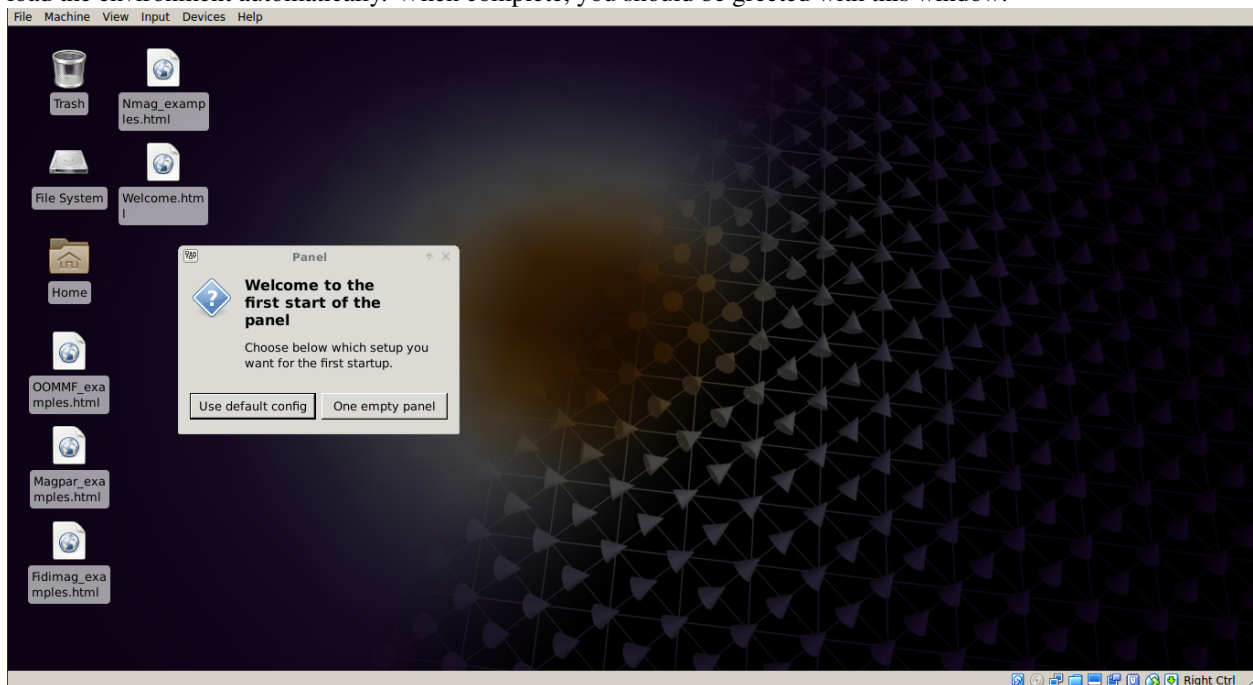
load the environment automatically. When complete, you should be greeted with this window:

File Machine View Input Devices Help

Trash

Nmag_examples.html

File System

Welcome.html

Home

OOMMF_examples.html

Magpar_examples.html

Fidimag_examples.html

Panel

Welcome to the first start of the panel

Choose below which setup you want for the first startup.

Use default config

One empty panel

Right Ctrl